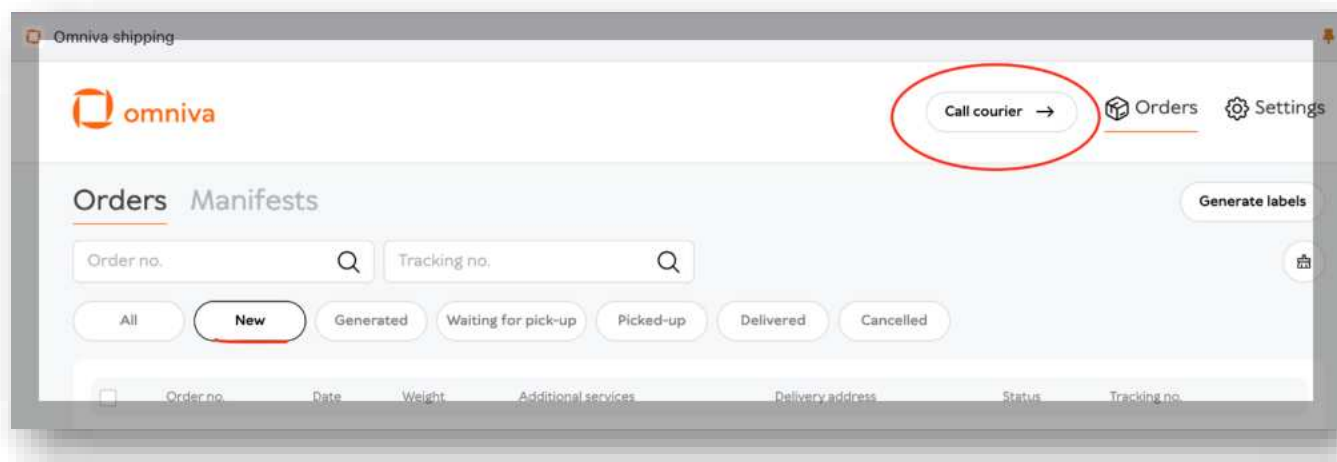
Omniva shipping

omniva

Call courier →

Orders

Settings

Orders Manifests

Generate labels

Order no.

Tracking no.

All

New

Generated

Waiting for pick-up

Picked-up

Delivered

Cancelled

| Order no. | Date | Weight | Additional services | Delivery address | Status | Tracking no. |
|---|---|---|---|---|---|---|